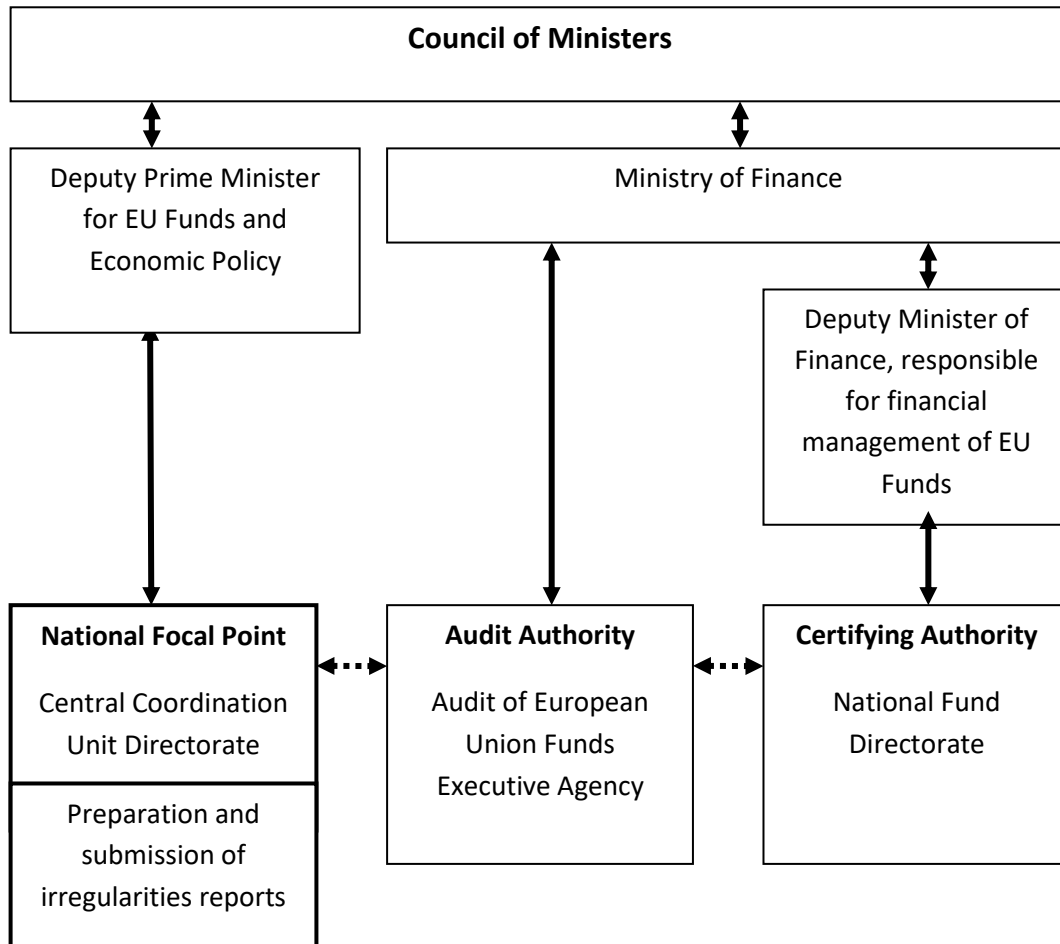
**Council of Ministers**

Deputy Prime Minister for EU Funds and Economic Policy

Ministry of Finance

Deputy Minister of Finance, responsible for financial management of EU Funds

**National Focal Point**

Central Coordination Unit Directorate

Preparation and submission of irregularities reports

**Audit Authority**

Audit of European Union Funds Executive Agency

**Certifying Authority**

National Fund Directorate